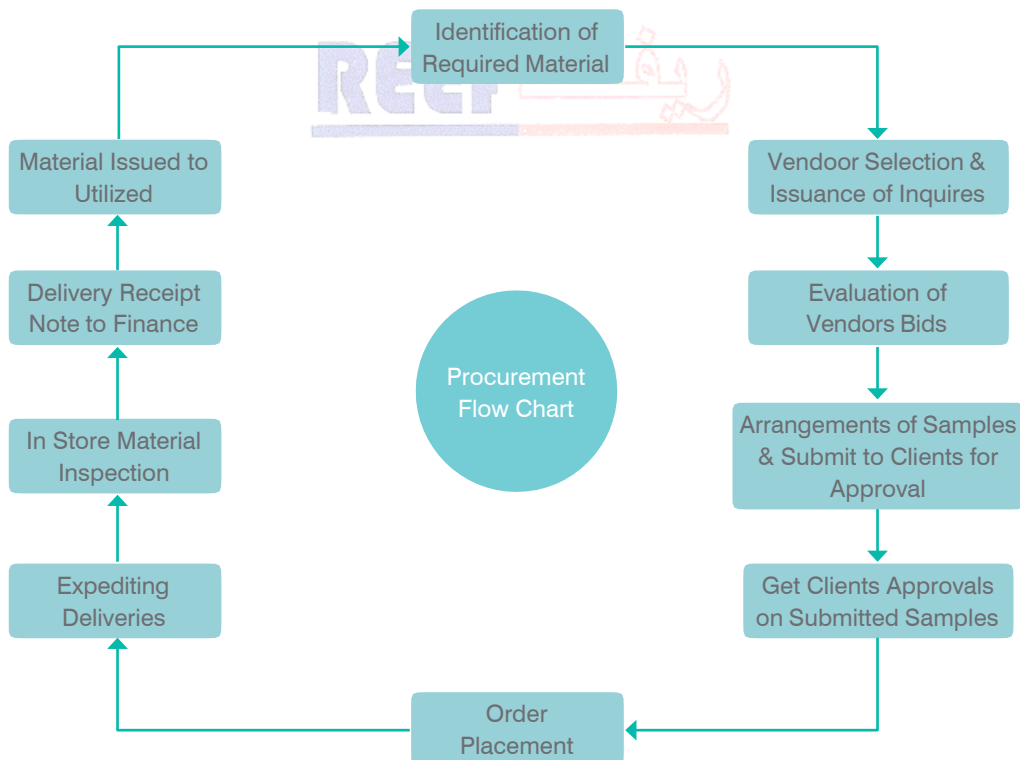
Identification of Required Material

Vendoor Selection & Issuance of Inquires

Evaluation of Vendors Bids

Arrangements of Samples & Submit to Clients for Approval

Get Clients Approvals on Submitted Samples

Order Placement

Expediting Deliveries

In Store Material Inspection

Delivery Receipt Note to Finance

Material Issued to Utilized

Procurement Flow Chart

REEF